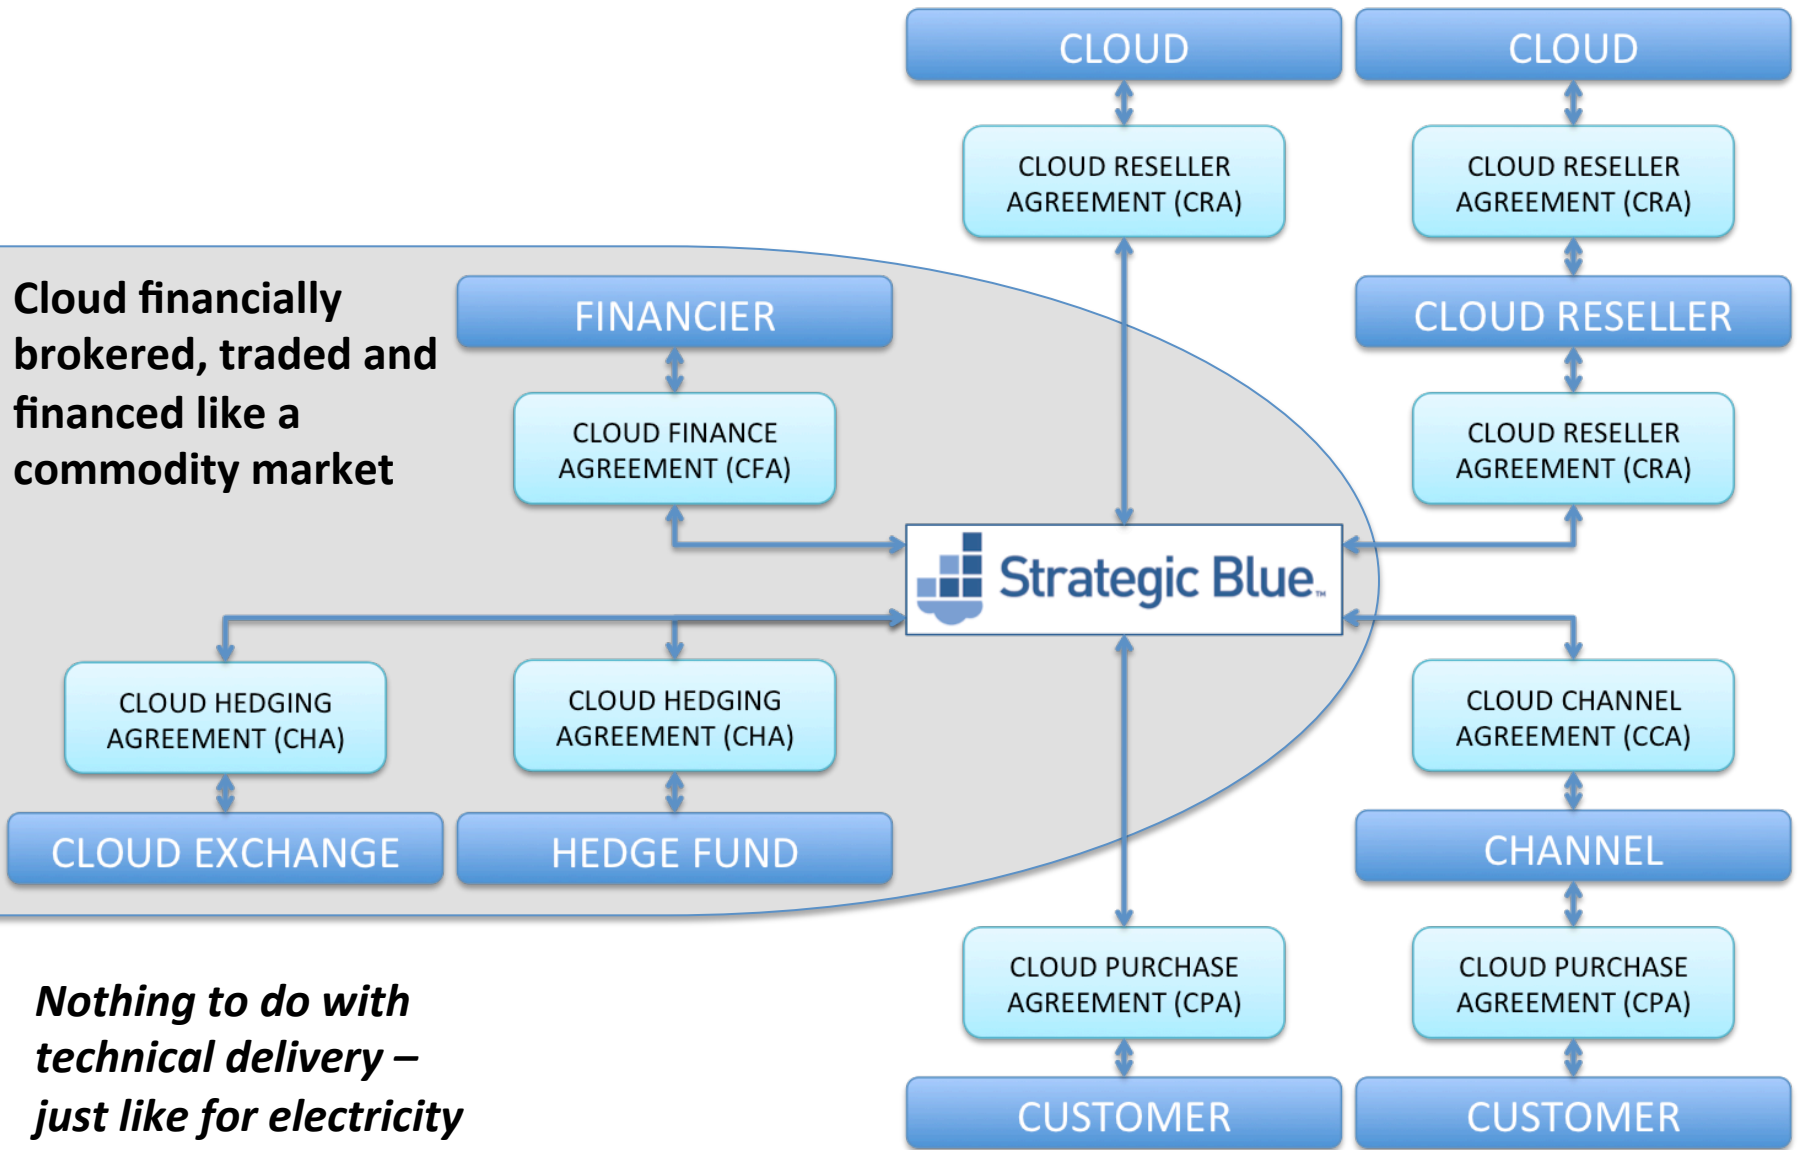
CLOUD

CLOUD

CLOUD RESELLER AGREEMENT (CRA)

CLOUD RESELLER AGREEMENT (CRA)

Cloud financially brokered, traded and financed like a commodity market

FINANCIER

CLOUD RESELLER

CLOUD FINANCE AGREEMENT (CFA)

CLOUD RESELLER AGREEMENT (CRA)

Strategic Blue™

CLOUD HEDGING AGREEMENT (CHA)

CLOUD HEDGING AGREEMENT (CHA)

CLOUD CHANNEL AGREEMENT (CCA)

CLOUD EXCHANGE

HEDGE FUND

CHANNEL

CLOUD PURCHASE AGREEMENT (CPA)

CLOUD PURCHASE AGREEMENT (CPA)

*Nothing to do with technical delivery – just like for electricity*

CUSTOMER

CUSTOMER